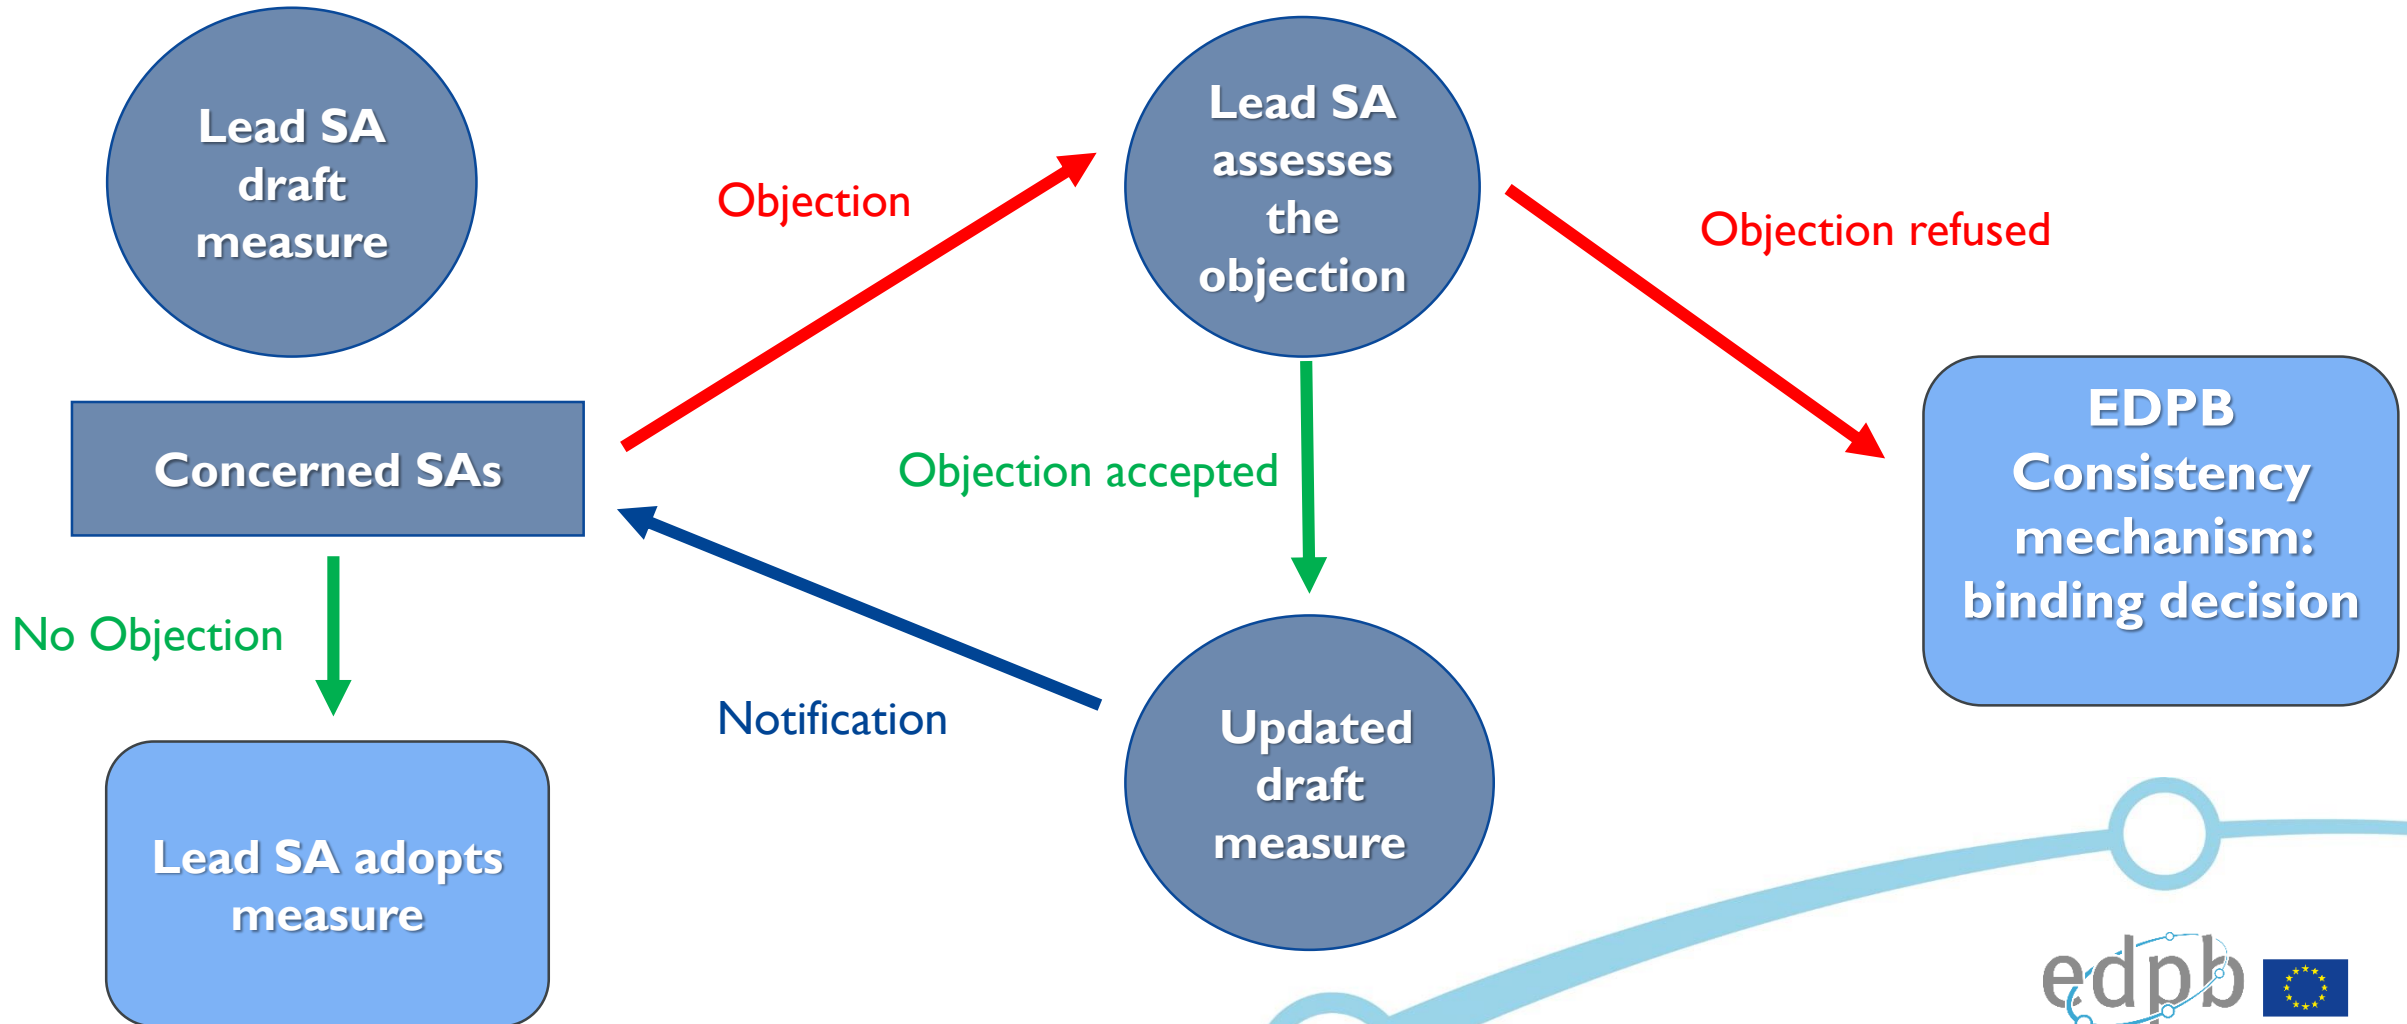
Lead SA draft measure

Objection

Lead SA assesses the objection

Objection refused

Concerned SAs

Objection accepted

EDPB Consistency mechanism: binding decision

No Objection

Notification

Updated draft measure

Lead SA adopts measure

edpb